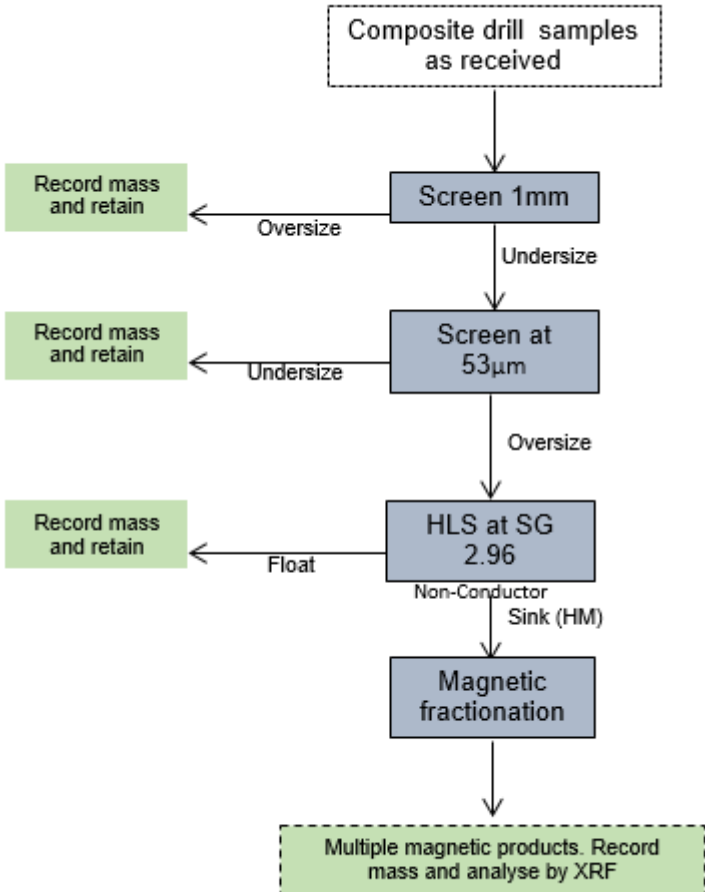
Composite drill samples as received

Record mass and retain

Oversize

Screen 1mm

Undersize

Record mass and retain

Undersize

Screen at 53µm

Oversize

Record mass and retain

Float

HLS at SG 2.96

Non-Conductor

Sink (HM)

Magnetic fractionation

Multiple magnetic products. Record mass and analyse by XRF